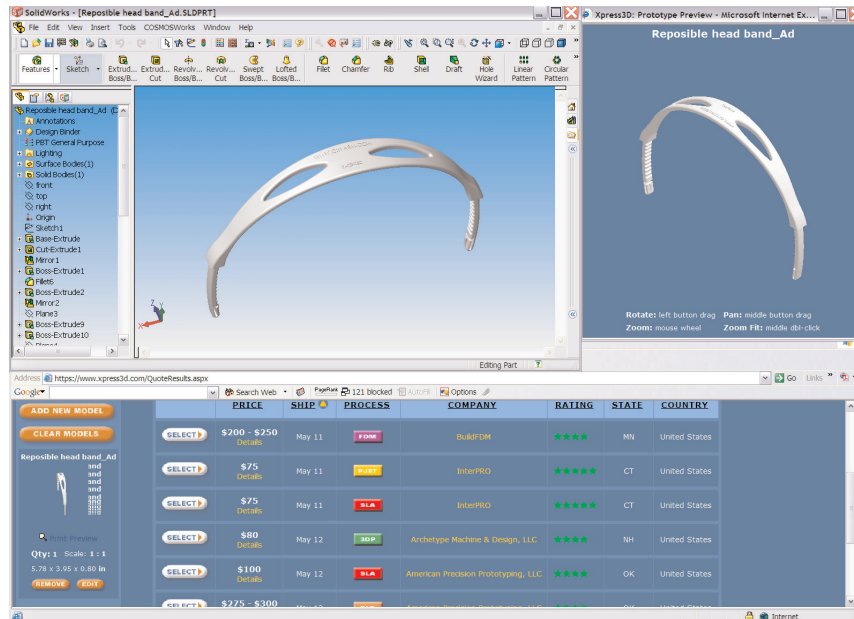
SolidWorks - [Reposible head band_Ad.SLDPRT]

File Edit View Insert Tools COSMOSWorks Window Help

Features Sketch Extruded Boss/B... Extruded Cut Revolved Boss/B... Revolved Cut Swept Boss/B... Lofted Boss/B... Fillet Chamfer Rib Shell Draft Hole Wizard Linear Pattern Circular Pattern

Reposible head band_Ad
Annotations
Design Binder
PBT General Purpose
Lighting
Surface Bodies(1)
Solid Bodies(1)
front
top
right
Origin
Sketch1
Base-Extrude
Cut-Extrude1
Mirror1
Boss-Extrude1
Fillet6
Boss-Extrude2
Mirror2
Plane3
Boss-Extrude9
Boss-Extrude10

Editing Part

Xpress3D: Prototype Preview - Microsoft Internet Ex...

Reposible head band_Ad

Rotate: left button drag Pan: middle button drag
Zoom: mouse wheel Zoom Fit: middle dbl-click

Address https://www.xpress3d.com/QuoteResults.aspx

Go Links

Google Search Web PageRank 121 blocked AutoFill Options

ADD NEW MODEL

CLEAR MODELS

Reposible head band_Ad

Print Preview

Qty: 1 Scale: 1 : 1

5.78 x 3.95 x 0.80 in

REMOVE EDIT

| | PRICE | SHIP | PROCESS | COMPANY | RATING | STATE | COUNTRY |
|---|---|---|---|---|---|---|---|
| SELECT | \$200 - \$250 Details | May 11 | FDM | BuildFDM | ★★★★ | MN | United States |
| SELECT | \$75 Details | May 11 | PJET | InterPRO | ★★★★★ | CT | United States |
| SELECT | \$75 Details | May 11 | SLA | InterPRO | ★★★★★ | CT | United States |
| SELECT | \$80 Details | May 12 | 3DP | Archetype Machine & Design, LLC | ★★★★ | NH | United States |
| SELECT | \$100 Details | May 12 | SLA | American Precision Prototyping, LLC | ★★★★ | OK | United States |
| SELECT | \$275 - \$300 | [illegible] | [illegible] | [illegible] | | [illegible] | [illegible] |

Internet